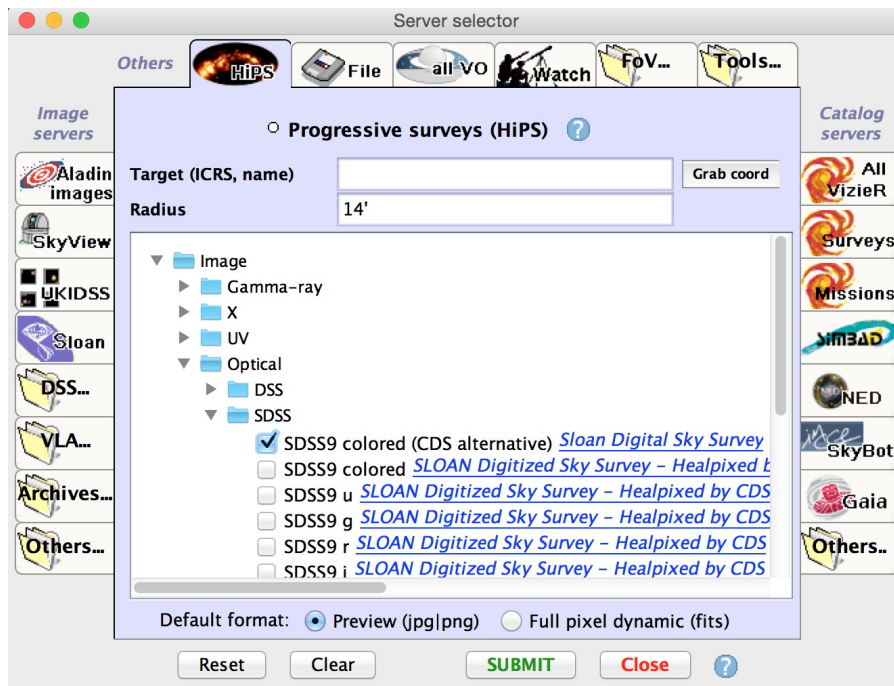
Server selector

Others HiPS File all VO Watch FoV... Tools...

Image servers

Aladin images

SkyView

UKIDSS

Sloan

DSS...

VLA...

Archives...

Others...

Progressive surveys (HiPS) ?

Target (ICRS, name)

Grab coord

Radius 14'

Image
Gamma-ray
X
UV
Optical
DSS
SDSS
SDSS9 colored (CDS alternative) Sloan Digital Sky Survey
SDSS9 colored SLOAN Digitized Sky Survey - Healpixed b
SDSS9 u SLOAN Digitized Sky Survey - Healpixed by CDS
SDSS9 g SLOAN Digitized Sky Survey - Healpixed by CDS
SDSS9 r SLOAN Digitized Sky Survey - Healpixed by CDS
SDSS9 i SLOAN Digitized Sky Survey - Healpixed by CDS

Catalog servers

All VizieR

Surveys

Missions

SIMBAD

NED

SkyBot

Gaia

Others..

Default format: Preview (jpg|png) Full pixel dynamic (fits)

Reset Clear SUBMIT Close ?